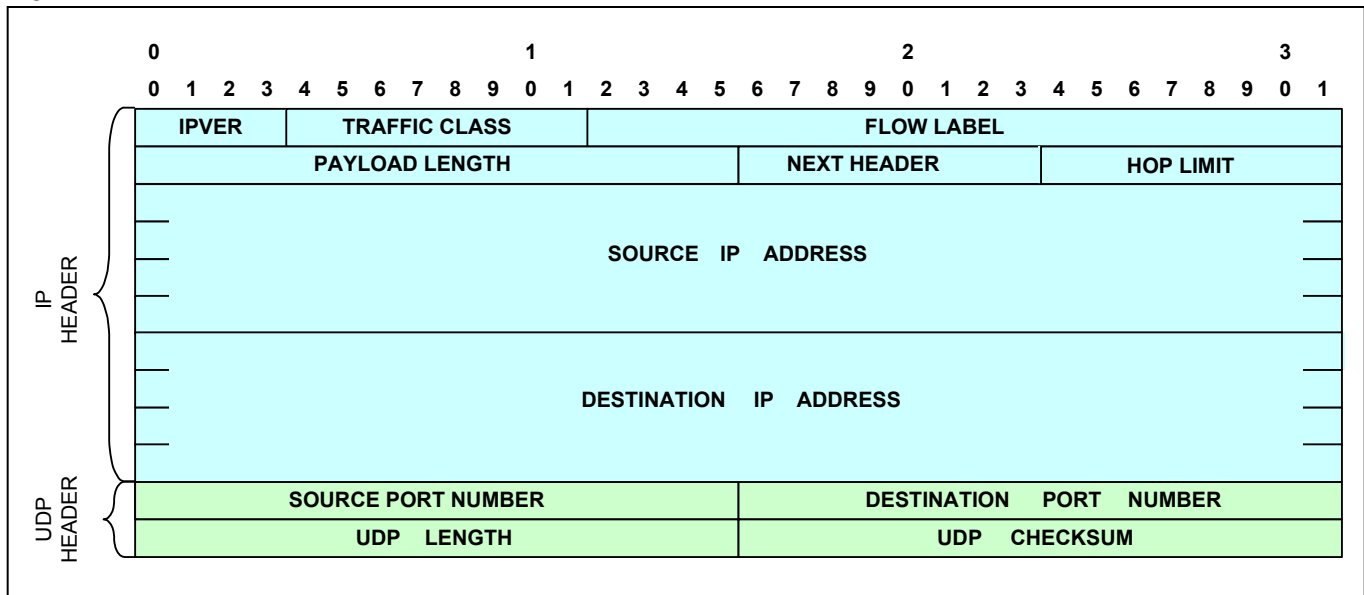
0 1 2 3

0 1 2 3 4 5 6 7 8 9 0 1 2 3 4 5 6 7 8 9 0 1 2 3 4 5 6 7 8 9 0 1

| IPVER | TRAFFIC CLASS | FLOW LABEL |
|---|---|---|

| PAYLOAD LENGTH | NEXT HEADER | HOP LIMIT |
|---|---|---|

SOURCE IP ADDRESS

DESTINATION IP ADDRESS

| SOURCE PORT NUMBER | DESTINATION PORT NUMBER |
|---|---|
| UDP LENGTH | UDP CHECKSUM |

IP HEADER

UDP HEADER